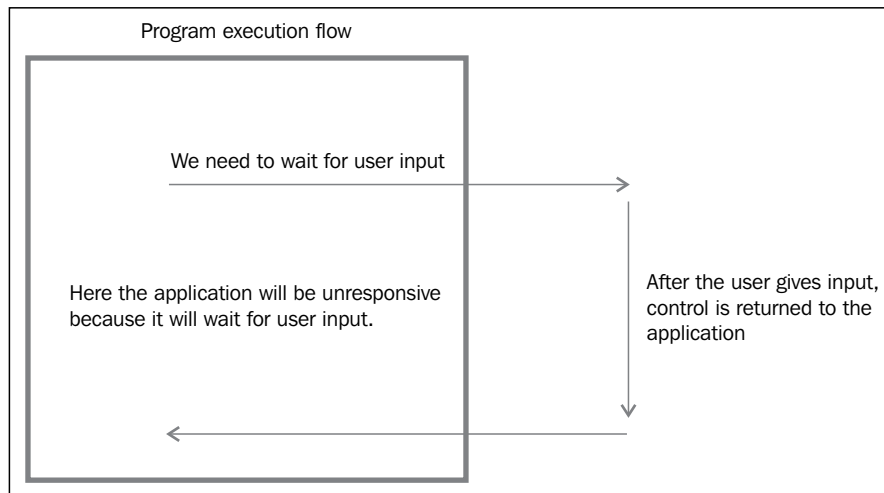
Program execution flow

We need to wait for user input

Here the application will be unresponsive because it will wait for user input.

After the user gives input, control is returned to the application